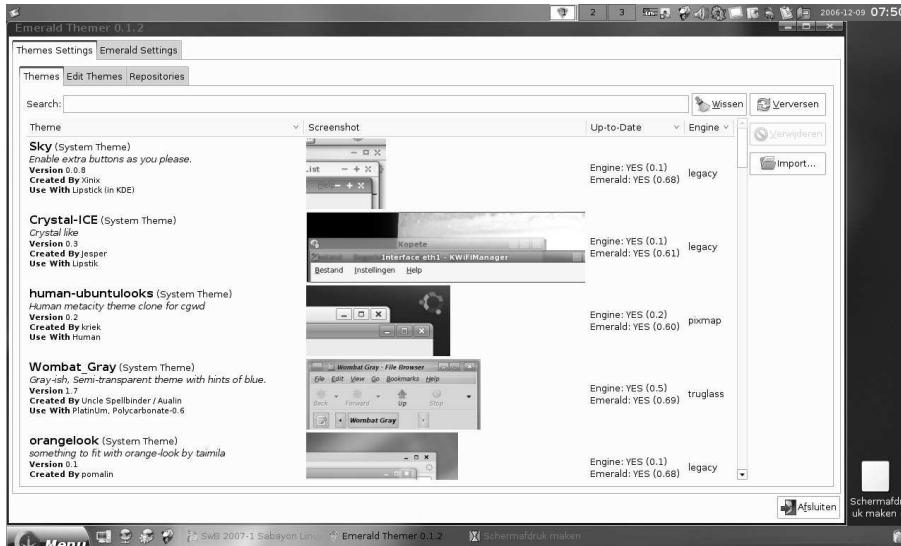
2 3 2006-12-09 07:50

Emerald Themer 0.1.2

Themes Settings | Emerald Settings

Themes | Edit Themes | Repositories

Search: | Wissen | Verversen

| Theme | Screenshot | Up-to-Date | Engine |
|---|---|---|---|
| **Sky** (System Theme) Enable extra buttons as you please. **Version** 0.0.8 **Created By** Xinix **Use With** Lipstick (in KDE) | .ist | Engine: YES (0.1) Emerald: YES (0.68) | legacy |
| **Crystal-ICE** (System Theme) Crystal like **Version** 0.3 **Created By** Jesper **Use With** Lipstik | Kopete Interface eth1 - KWiFiManager Bestand Instellingen Help | Engine: YES (0.1) Emerald: YES (0.61) | legacy |
| **human-ubuntulooks** (System Theme) Human metacity theme clone for cgwd **Version** 0.2 **Created By** kriek **Use With** Human | | Engine: YES (0.2) Emerald: YES (0.60) | pixmap |
| **Wombat_Gray** (System Theme) Gray-ish, Semi-transparent theme with hints of blue. **Version** 1.7 **Created By** Uncle Spellbinder / Aualin **Use With** PlatinUm, Polycarbonate-0.6 | Wombat Gray - File Browser File Edit View Go Bookmarks Help Back Forward Up Stop Wombat Gray | Engine: YES (0.5) Emerald: YES (0.69) | truglass |
| **orangelook** (System Theme) something to fit with orange-look by taimila **Version** 0.1 **Created By** pomalin | | Engine: YES (0.1) Emerald: YES (0.68) | legacy |

Verwijderen

Import...

Afsluiten

Schermafdruk maken

Menu | SwB 2007-1 Sabayon Linu | Emerald Themer 0.1.2 | Schermafdruk maken